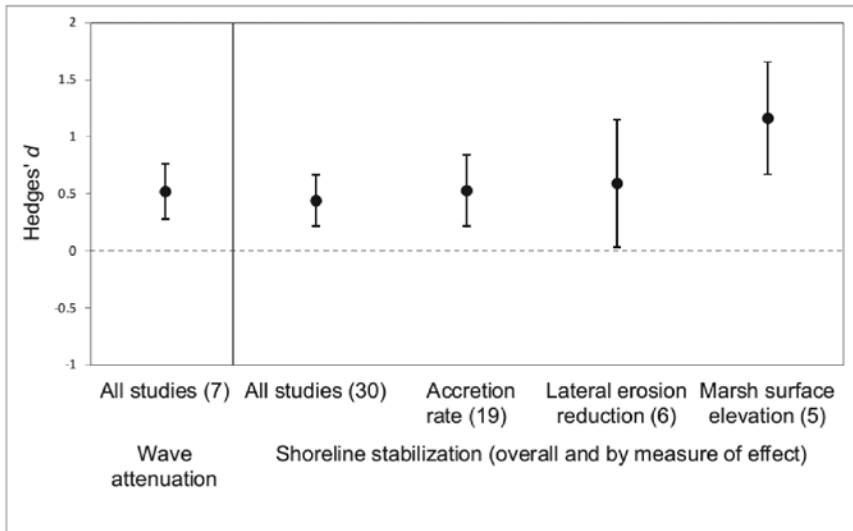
Hedges' $d$

2

1.5

1

0.5

0

-0.5

-1

All studies (7)

All studies (30)

Accretion rate (19)

Lateral erosion reduction (6)

Marsh surface elevation (5)

Wave attenuation

Shoreline stabilization (overall and by measure of effect)